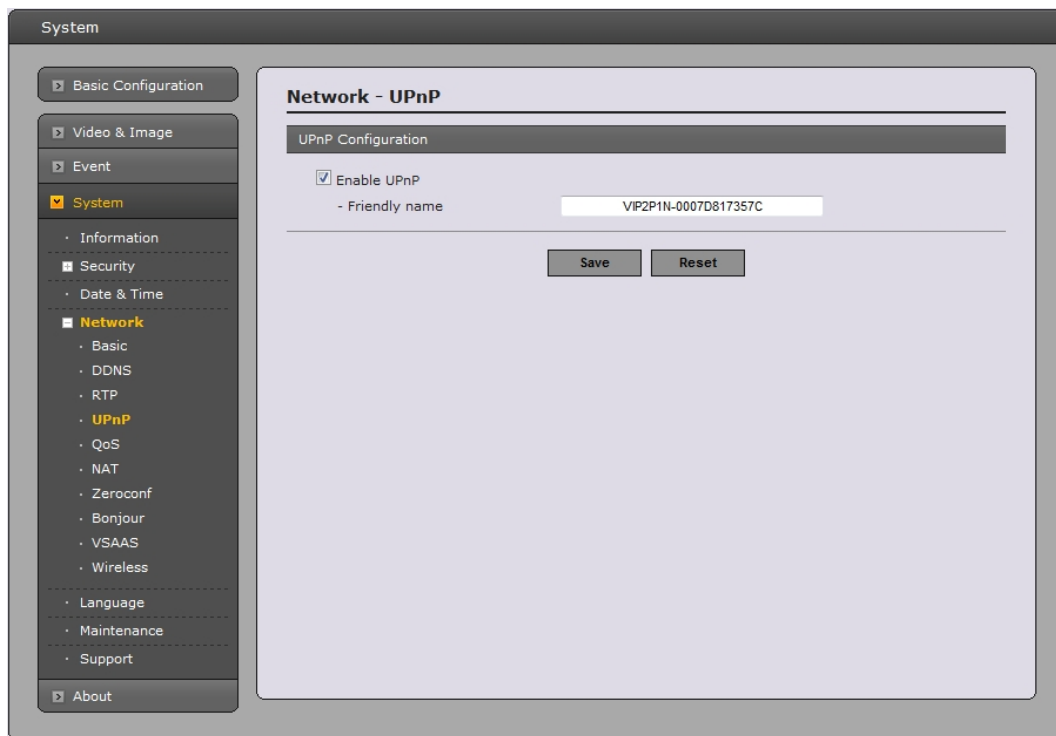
System

Basic Configuration

Video & Image

Event

System

· Information

Security

· Date & Time

Network

· Basic

· DDNS

· RTP

· UPnP

· QoS

· NAT

· Zeroconf

· Bonjour

· VSAAS

· Wireless

· Language

· Maintenance

· Support

About

Network - UPnP

UPnP Configuration

☑ Enable UPnP

- Friendly name VIP2P1N-0007D817357C

Save Reset